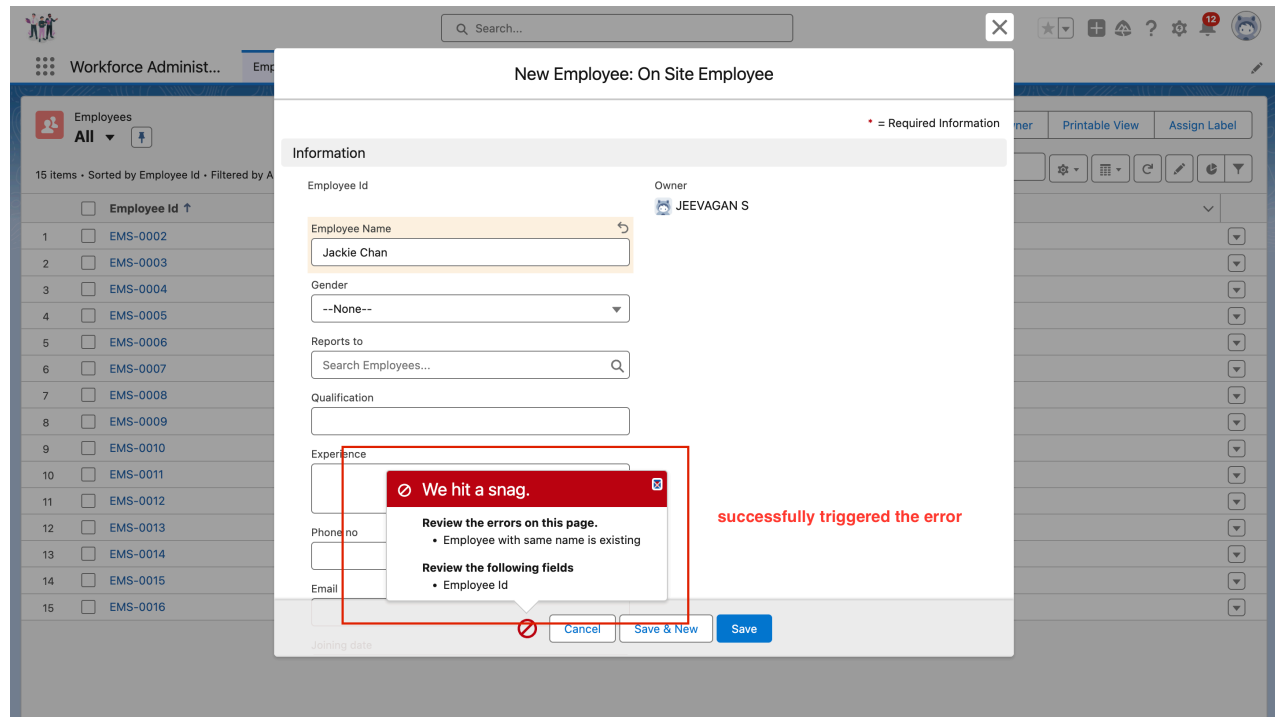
Search...

12

Workforce Administ...

Emp

Employees
All

15 items • Sorted by Employee Id • Filtered by A

ner | Printable View | Assign Label

| | Employee Id ↑ |
|---|---|
| 1 | EMS-0002 |
| 2 | EMS-0003 |
| 3 | EMS-0004 |
| 4 | EMS-0005 |
| 5 | EMS-0006 |
| 6 | EMS-0007 |
| 7 | EMS-0008 |
| 8 | EMS-0009 |
| 9 | EMS-0010 |
| 10 | EMS-0011 |
| 11 | EMS-0012 |
| 12 | EMS-0013 |
| 13 | EMS-0014 |
| 14 | EMS-0015 |
| 15 | EMS-0016 |

New Employee: On Site Employee

* = Required Information

Information

Employee Id

Owner
JEEVAGAN S

Employee Name
Jackie Chan

Gender
--None--

Reports to
Search Employees...

Qualification

Experience

Phone no

Email

Joining date

We hit a snag.

Review the errors on this page.
• Employee with same name is existing

Review the following fields
• Employee Id

successfully triggered the error

Cancel
Save & New
Save